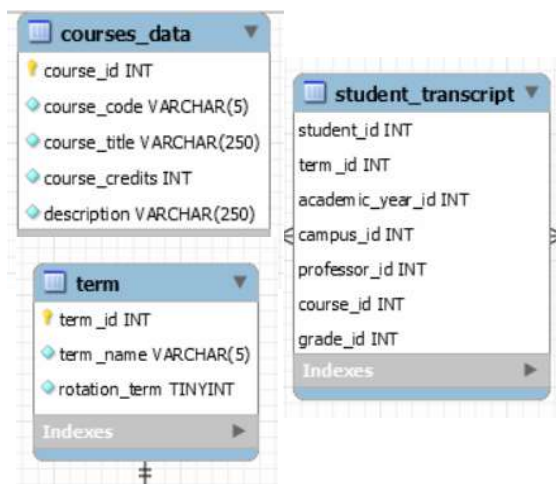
courses_data

course_id INT
course_code VARCHAR(5)
course_title VARCHAR(250)
course_credits INT
description VARCHAR(250)

student_transcript

student_id INT
term_id INT
academic_year_id INT
campus_id INT
professor_id INT
course_id INT
grade_id INT
Indexes

term

term_id INT
term _name VARCHAR(5)
rotation_term TINYINT
Indexes